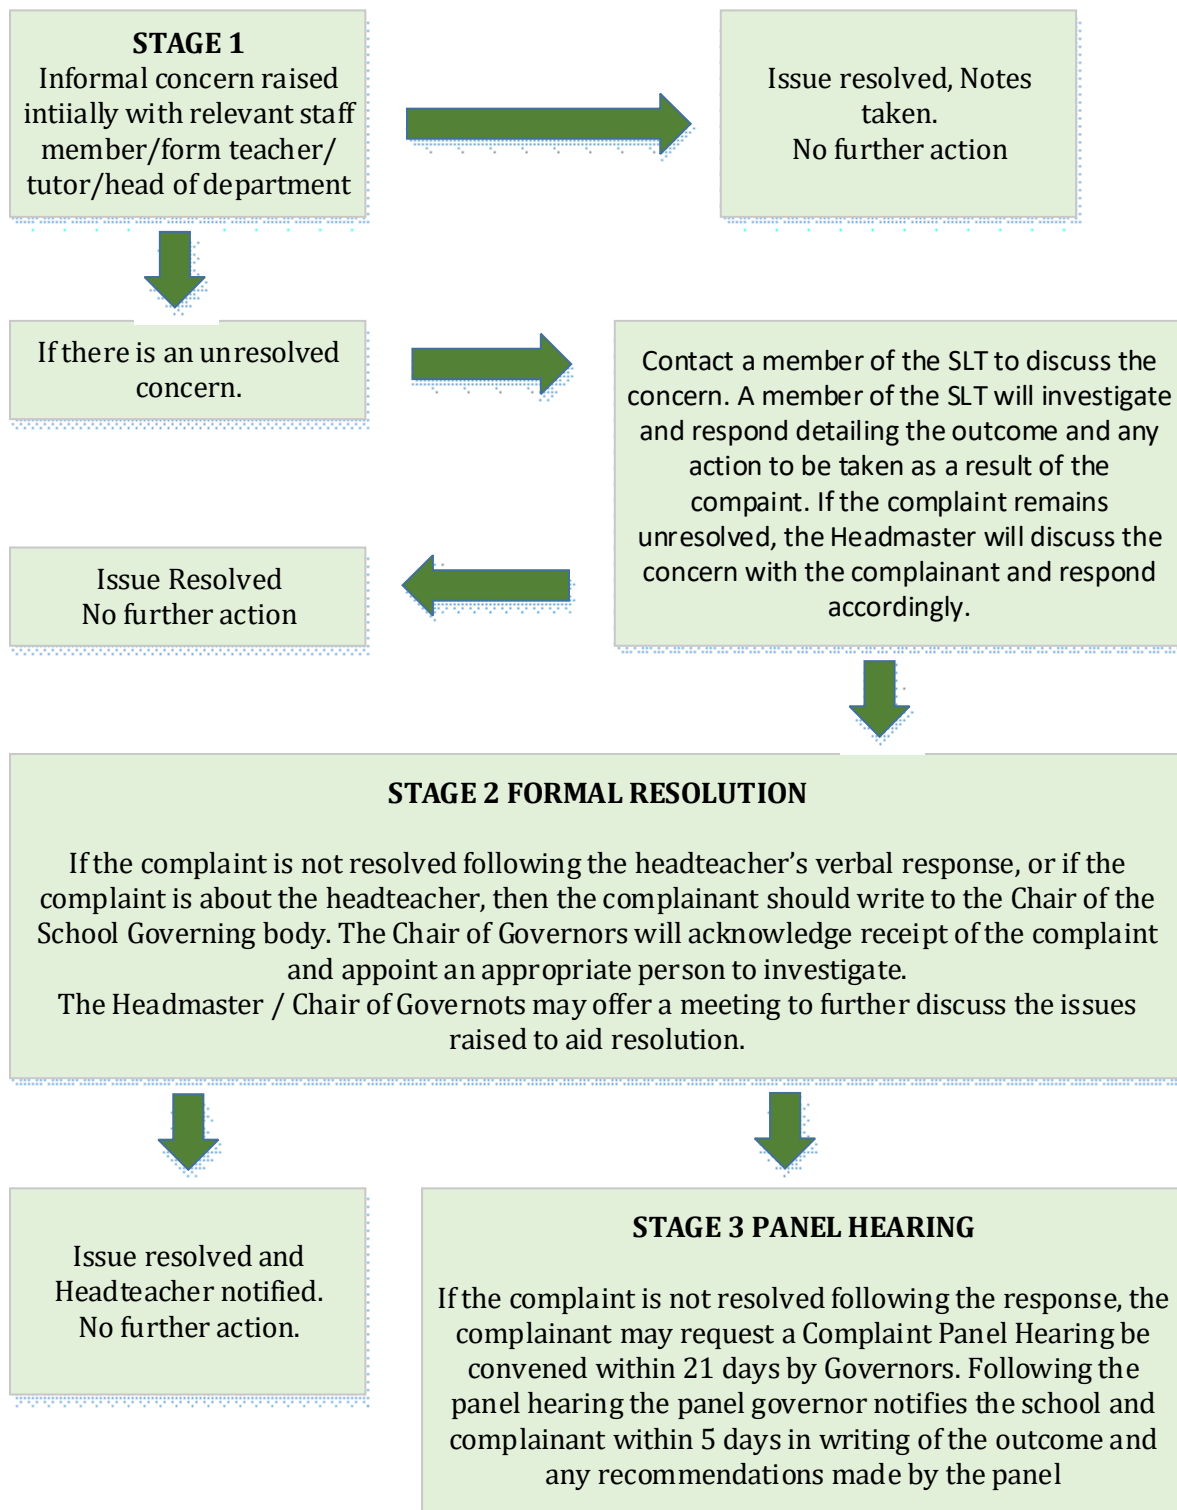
STAGE 1
Informal concern raised intiially with relevant staff member/form teacher/ tutor/head of department

Issue resolved, Notes taken.
No further action

If there is an unresolved concern.

Contact a member of the SLT to discuss the concern. A member of the SLT will investigate and respond detailing the outcome and any action to be taken as a result of the compaint. If the complaint remains unresolved, the Headmaster will discuss the concern with the complainant and respond accordingly.

Issue Resolved
No further action

STAGE 2 FORMAL RESOLUTION

If the complaint is not resolved following the headteacher's verbal response, or if the complaint is about the headteacher, then the complainant should write to the Chair of the School Governing body. The Chair of Governors will acknowledge receipt of the complaint and appoint an appropriate person to investigate.
The Headmaster / Chair of Governots may offer a meeting to further discuss the issues raised to aid resolution.

Issue resolved and Headteacher notified.
No further action.

STAGE 3 PANEL HEARING

If the complaint is not resolved following the response, the complainant may request a Complaint Panel Hearing be convened within 21 days by Governors. Following the panel hearing the panel governor notifies the school and complainant within 5 days in writing of the outcome and any recommendations made by the panel